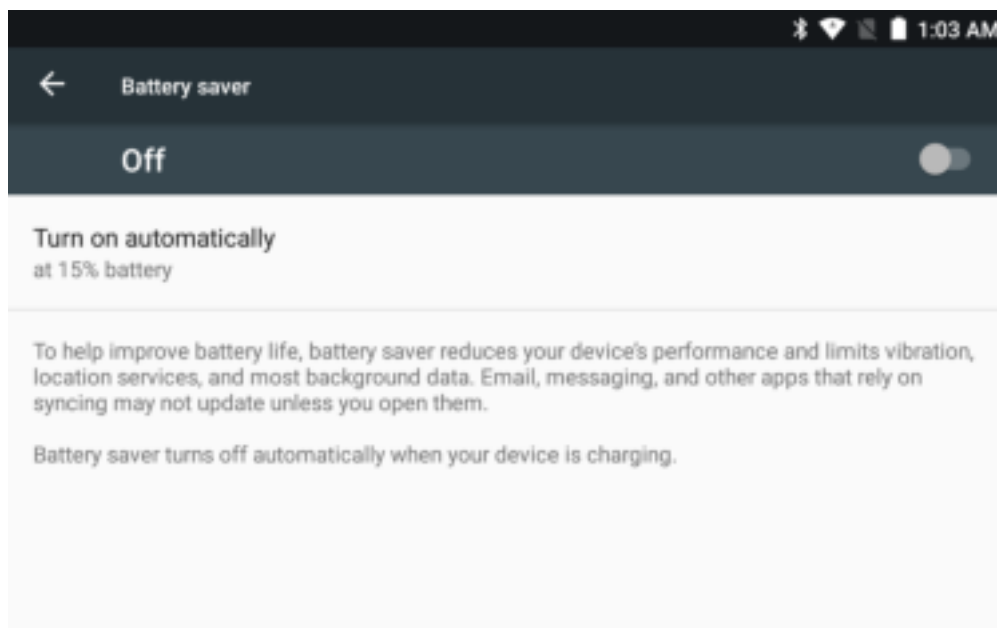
1:03 AM

Battery saver

Off

Turn on automatically
at 15% battery

To help improve battery life, battery saver reduces your device's performance and limits vibration, location services, and most background data. Email, messaging, and other apps that rely on syncing may not update unless you open them.

Battery saver turns off automatically when your device is charging.